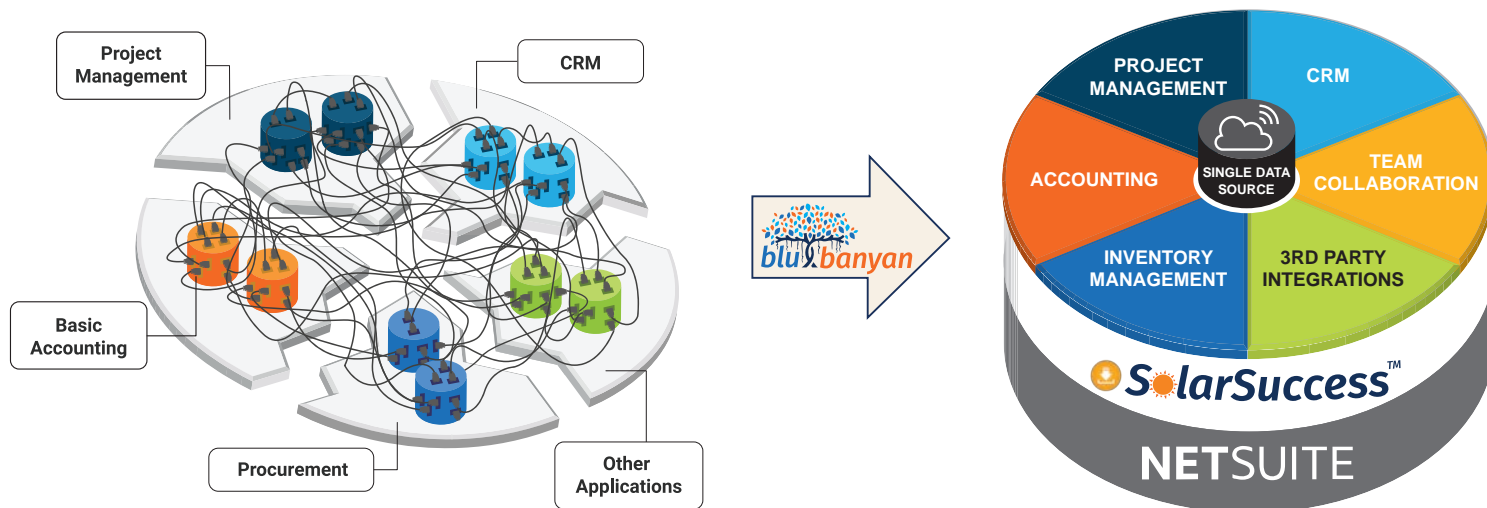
Project Management

CRM

Basic Accounting

Procurement

Other Applications

blu banyan

PROJECT MANAGEMENT

CRM

ACCOUNTING

SINGLE DATA SOURCE

TEAM COLLABORATION

INVENTORY MANAGEMENT

3RD PARTY INTEGRATIONS

SolarSuccess™

NETSUITE